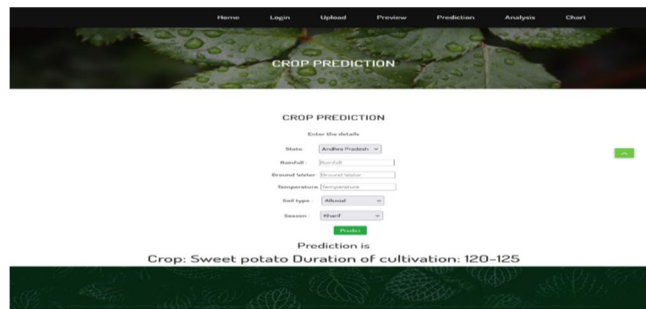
Home Login Upload Preview Prediction Analysis Chart

CROP PREDICTION

CROP PREDICTION

Enter the details

State: Andhra Pradesh

Rainfall: Rainfall

Ground Water: Ground Water

Temperature: Temperature

Soil type: Alluvial

Season: Kharif

Predict

Prediction is

Crop: Sweet potato Duration of cultivation: 120-125